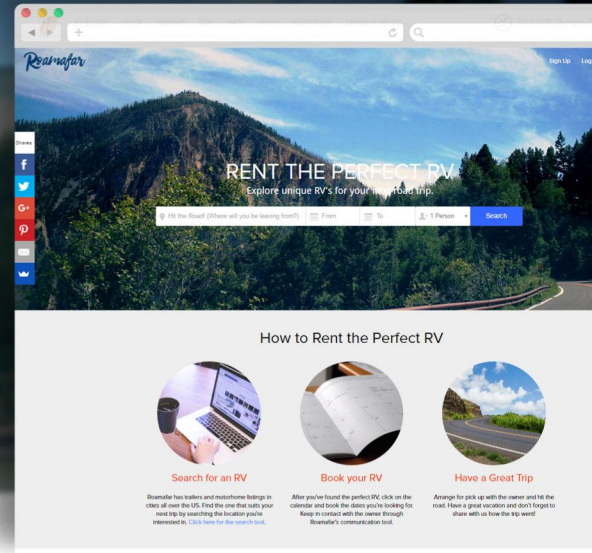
Roamafar

Sign Up Log

Shares

f

G+

RENT THE PERFECT RV

Explore unique RV's for your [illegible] road trip.

Hit the Road! (Where will you be leaving from?)

From

To

1 Person

Search

How to Rent the Perfect RV

Search for an RV

Roamafar has trailers and motorhome listings in cities all over the US. Find the one that suits your next trip by searching the location you're interested in. Click here for the search tool.

Book your RV

After you've found the perfect RV, click on the calendar and book the dates you're looking for. Keep in contact with the owner through Roamafar's communication tool.

Have a Great Trip

Arrange for pick up with the owner and hit the road. Have a great vacation and don't forget to share with us how the trip went!